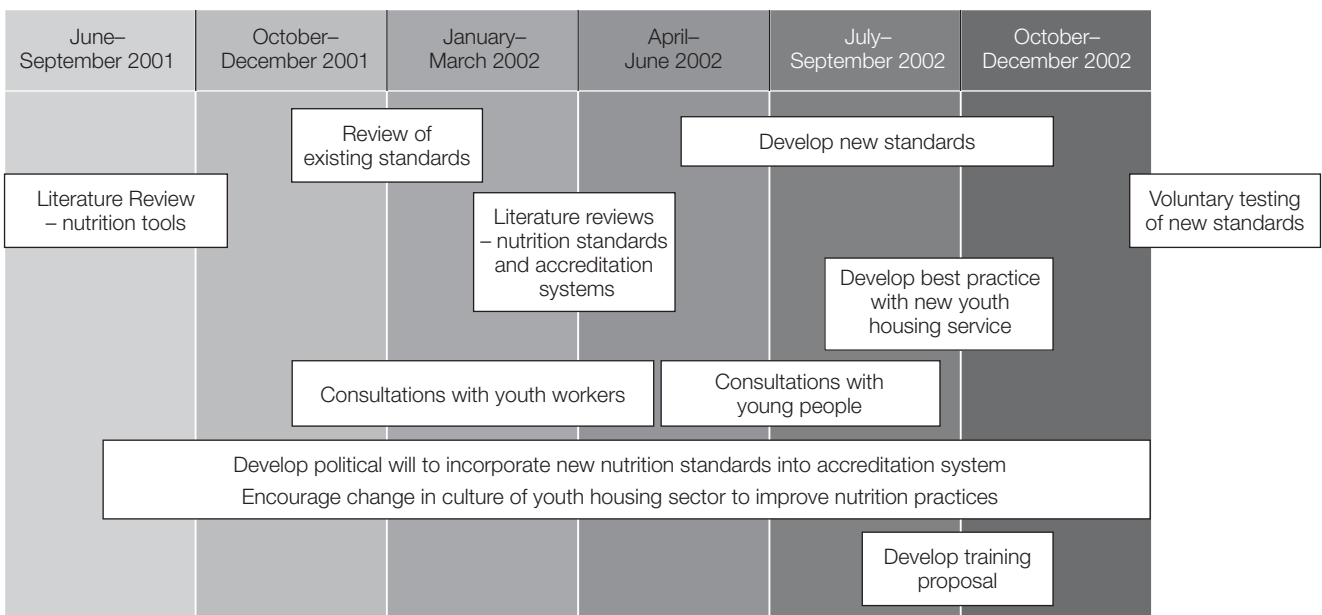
June–September 2001

October–December 2001

January–March 2002

April–June 2002

July–September 2002

October–December 2002

Review of existing standards

Develop new standards

Literature Review – nutrition tools

Voluntary testing of new standards

Literature reviews – nutrition standards and accreditation systems

Develop best practice with new youth housing service

Consultations with youth workers

Consultations with young people

Develop political will to incorporate new nutrition standards into accreditation system

Encourage change in culture of youth housing sector to improve nutrition practices

Develop training proposal